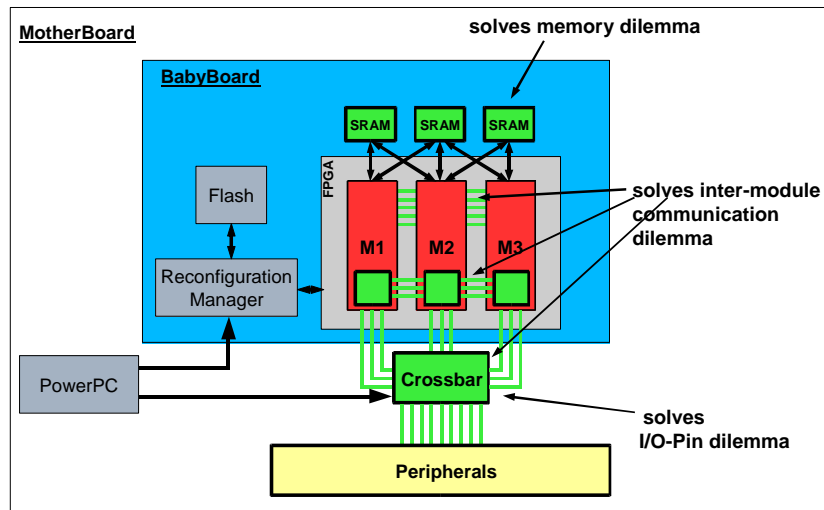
MotherBoard

solves memory dilemma

BabyBoard

SRAM SRAM SRAM

FPGA

Flash

M1 M2 M3

solves inter-module communication dilemma

Reconfiguration Manager

PowerPC

Crossbar

solves I/O-Pin dilemma

Peripherals